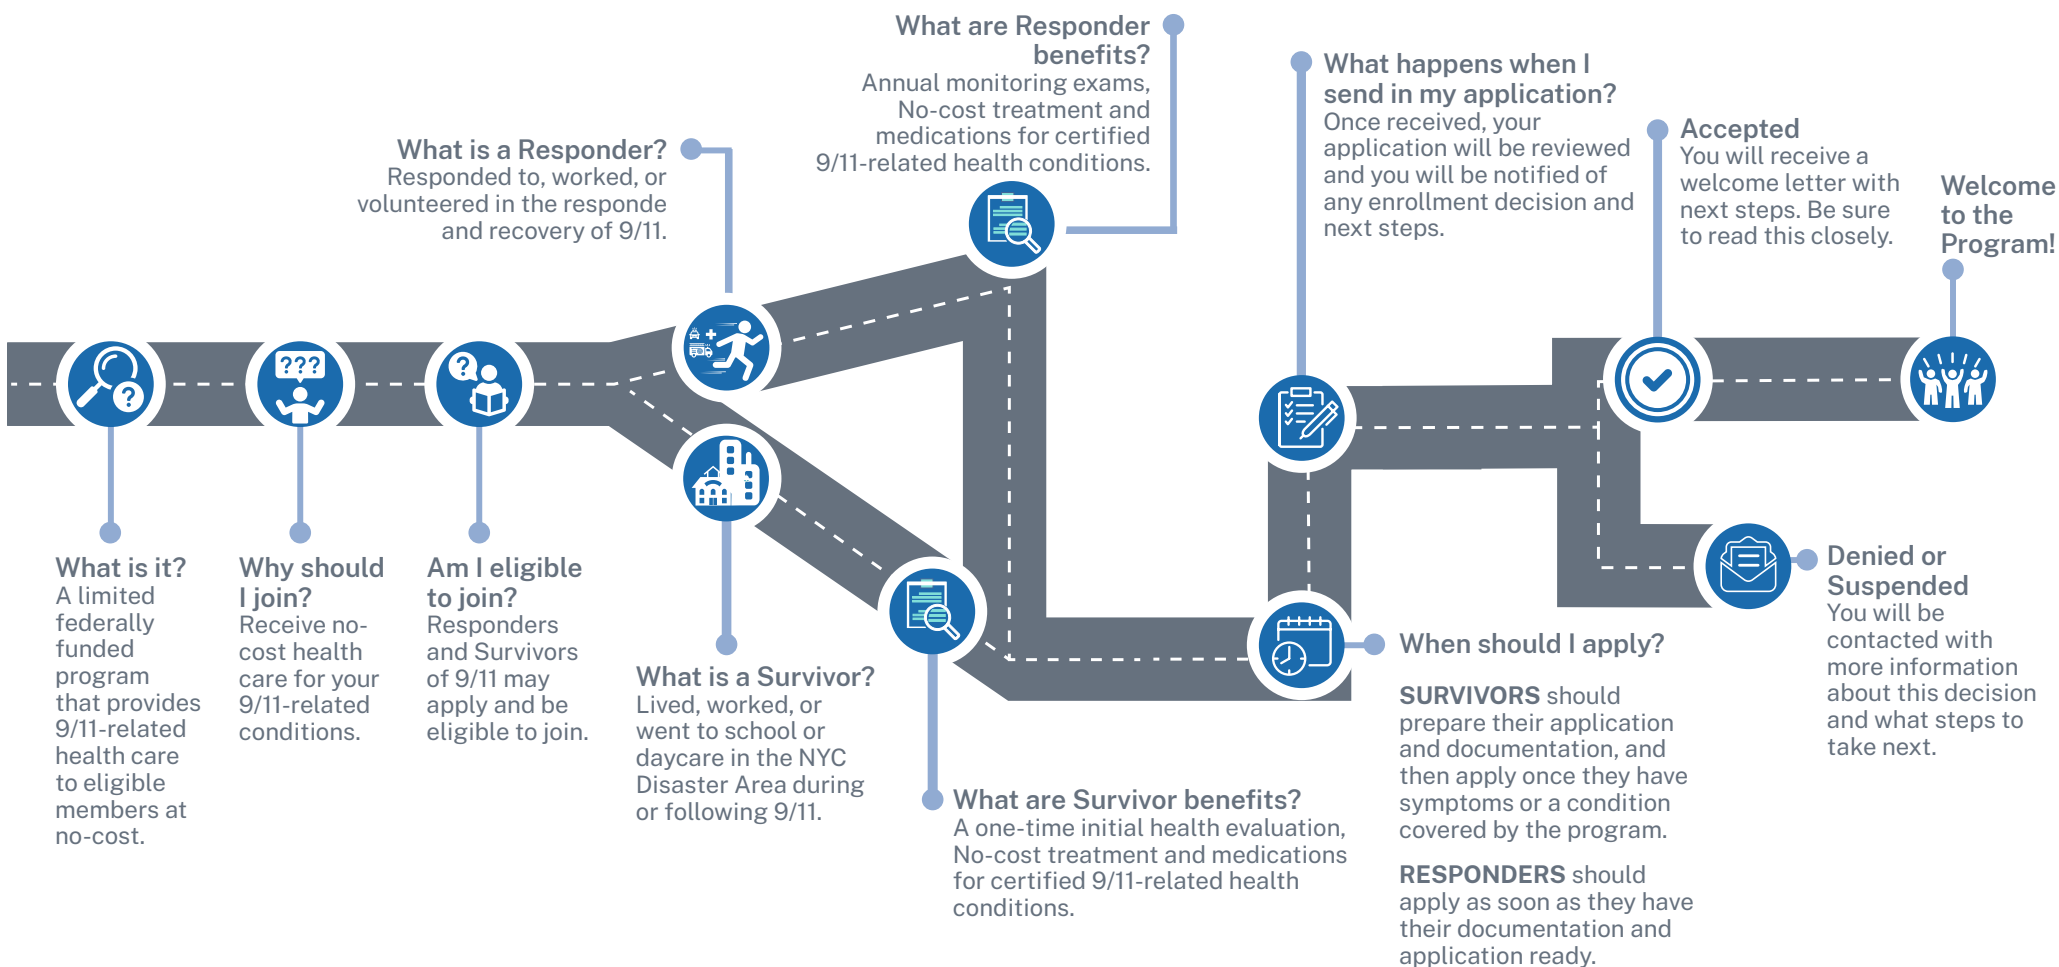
What is it?
A limited federally funded program that provides 9/11-related health care to eligible members at no-cost.

Why should I join?
Receive no-cost health care for your 9/11-related conditions.

Am I eligible to join?
Responders and Survivors of 9/11 may apply and be eligible to join.

What is a Responder?
Responded to, worked, or volunteered in the responde and recovery of 9/11.

What are Responder benefits?
Annual monitoring exams, No-cost treatment and medications for certified 9/11-related health conditions.

What is a Survivor?
Lived, worked, or went to school or daycare in the NYC Disaster Area during or following 9/11.

What are Survivor benefits?
A one-time initial health evaluation, No-cost treatment and medications for certified 9/11-related health conditions.

What happens when I send in my application?
Once received, your application will be reviewed and you will be notified of any enrollment decision and next steps.

When should I apply?

SURVIVORS should prepare their application and documentation, and then apply once they have symptoms or a condition covered by the program.

RESPONDERS should apply as soon as they have their documentation and application ready.

Accepted
You will receive a welcome letter with next steps. Be sure to read this closely.

Welcome to the Program!

Denied or Suspended
You will be contacted with more information about this decision and what steps to take next.